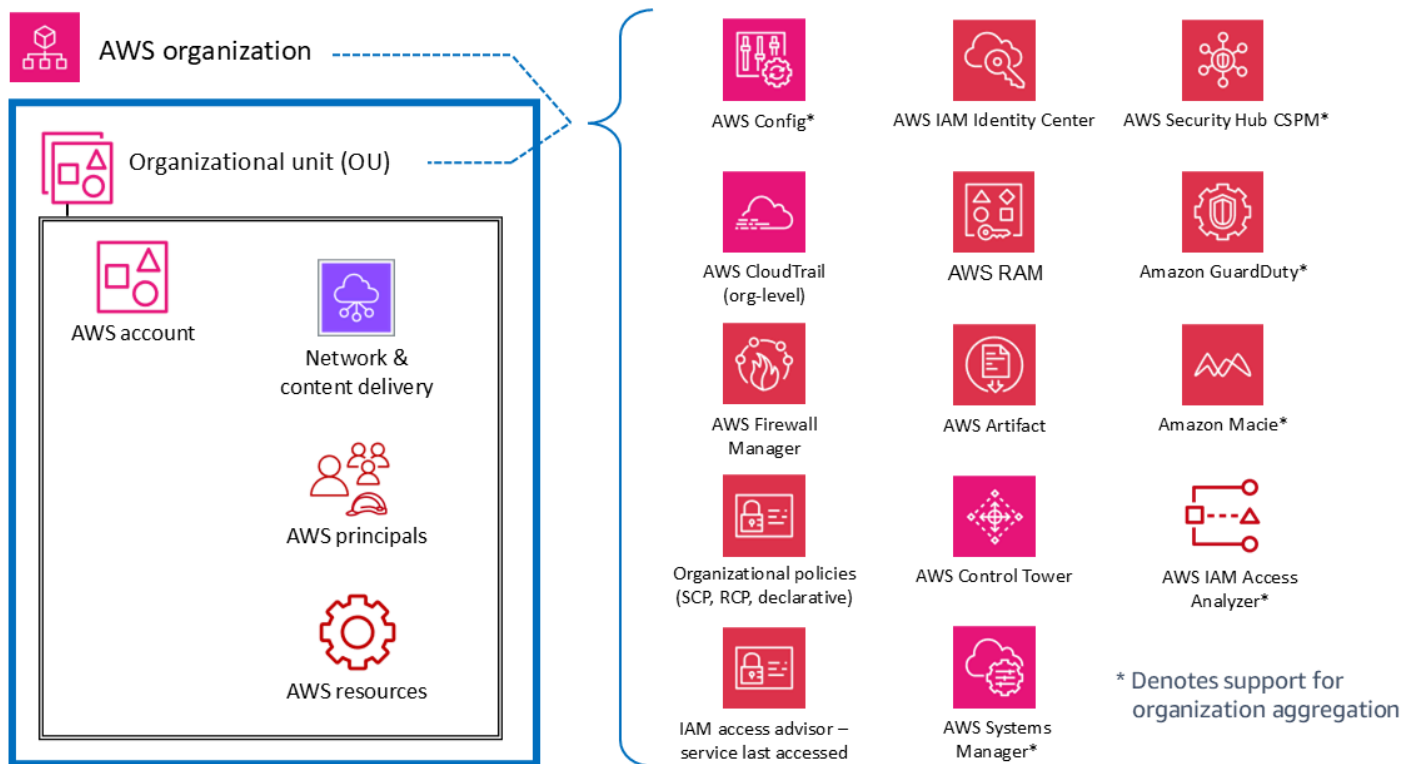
AWS organization

Organizational unit (OU)

AWS account

Network & content delivery

AWS principals

AWS resources

AWS Config*

AWS IAM Identity Center

AWS Security Hub CSPM*

AWS CloudTrail (org-level)

AWS RAM

Amazon GuardDuty*

AWS Firewall Manager

AWS Artifact

Amazon Macie*

Organizational policies (SCP, RCP, declarative)

AWS Control Tower

AWS IAM Access Analyzer*

IAM access advisor – service last accessed

AWS Systems Manager*

* Denotes support for organization aggregation